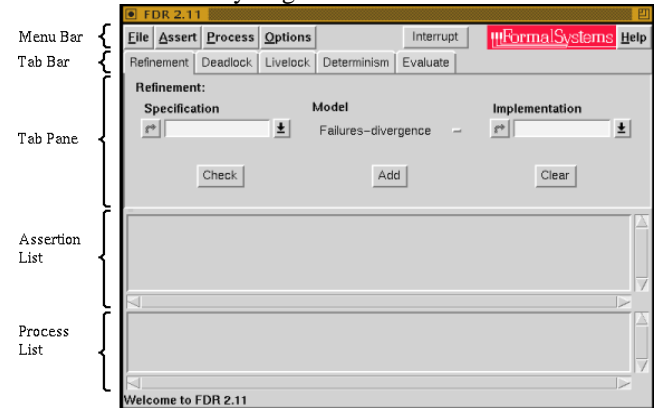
FDR 2.11

Menu Bar
File Assert Process Options Interrupt FormalSystems Help
Tab Bar
Refinement Deadlock Livelock Determinism Evaluate

Tab Pane
Refinement:
Specification
Model
Implementation
Failures–divergence
Check
Add
Clear

Assertion List

Process List

Welcome to FDR 2.11